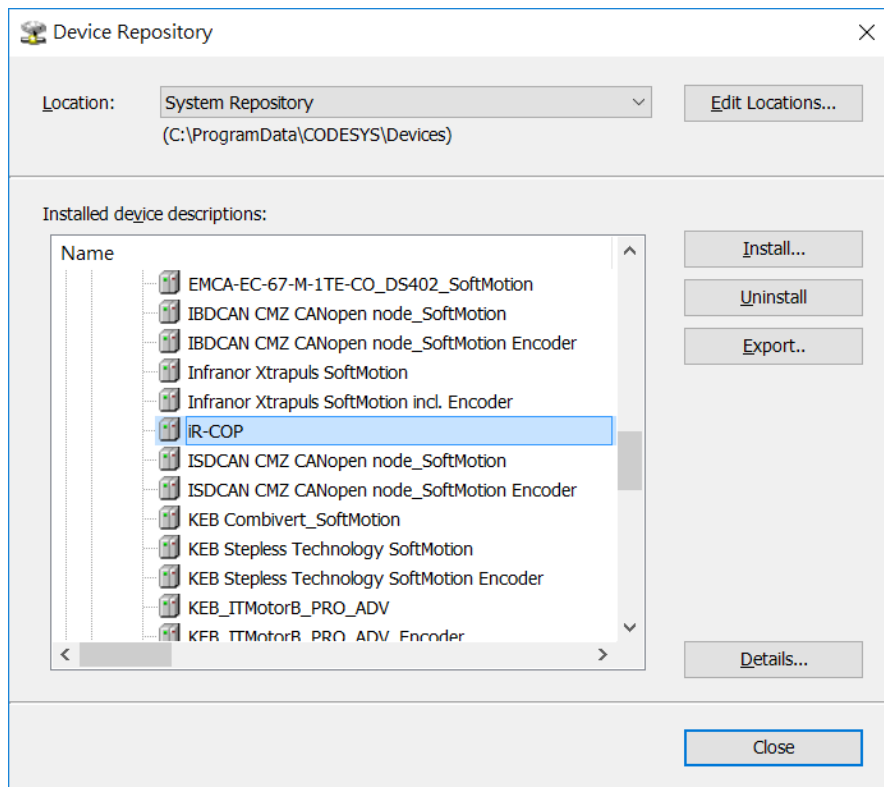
Device Repository

Location: System Repository

(C:\ProgramData\CODESYS\Devices)

Edit Locations...

Installed device descriptions:

Name

EMCA-EC-67-M-1TE-CO_DS402_SoftMotion
IBDCAN CMZ CANopen node_SoftMotion
IBDCAN CMZ CANopen node_SoftMotion Encoder
Infranor Xtrapuls SoftMotion
Infranor Xtrapuls SoftMotion incl. Encoder
iR-COP
ISDCAN CMZ CANopen node_SoftMotion
ISDCAN CMZ CANopen node_SoftMotion Encoder
KEB Combivert_SoftMotion
KEB Stepless Technology SoftMotion
KEB Stepless Technology SoftMotion Encoder
KEB_ITMotorB_PRO_ADV
KEB_ITMotorB_PRO_ADV_Encoder

Install...

Uninstall

Export..

Details...

Close